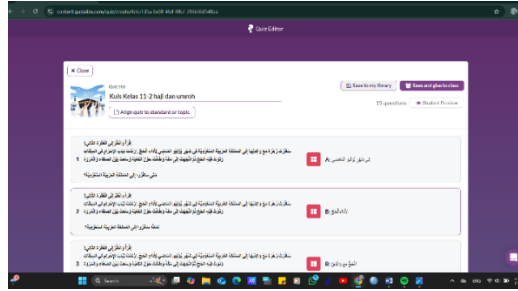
content.quizizz.com/quiz/create/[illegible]

Quiz Editor

Close

Quiz title
Kuis Kelas 11-2 hajj dan umroh

Align quiz to standard or topic

Save to my library
Save and give to class

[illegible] questions
Student Preview

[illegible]
1
A: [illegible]

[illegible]
2
B: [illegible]

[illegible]
3
B: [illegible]

Search